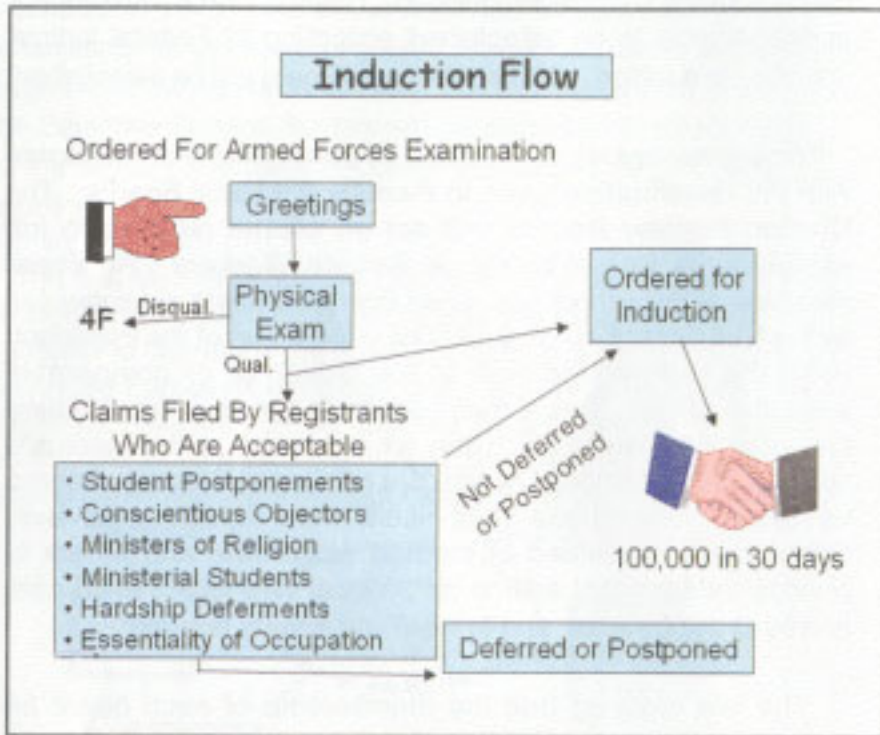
Induction Flow

Ordered For Armed Forces Examination

Greetings

Physical Exam

Disqual.

4F

Qual.

Ordered for Induction

Claims Filed By Registrants Who Are Acceptable

• Student Postponements
• Conscientious Objectors
• Ministers of Religion
• Ministerial Students
• Hardship Deferments
• Essentiality of Occupation

Not Deferred or Postponed

100,000 in 30 days

Deferred or Postponed